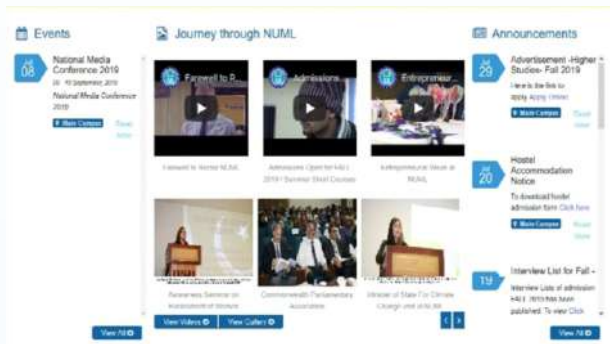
Events

Jul 08

National Media Conference 2019

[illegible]

National Media Conference 2019

Main Campus

Read More

View All

Journey through NUML

Farewell to P...

Admissions

Entrepreneur...

Farewell to Rector NUML

Admissions Open for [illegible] 2019 Summer Short Courses

Entrepreneurial Week at NUML

Awareness Seminar on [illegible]

Commonwealth Parliamentary Association

Minister of State For Climate Change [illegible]

View Videos

View Gallery

Announcements

Jul 29

Advertisement -Higher Studies- Fall 2019

Here is the link to apply Apply Online

Main Campus

Read More

Jul 20

Hostel Accommodation Notice

To download hostel admission form Click here

Main Campus

Read More

Jul 19

Interview List for Fall -

Interview Lists of admission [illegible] 2019 has been published. To view Click

View All